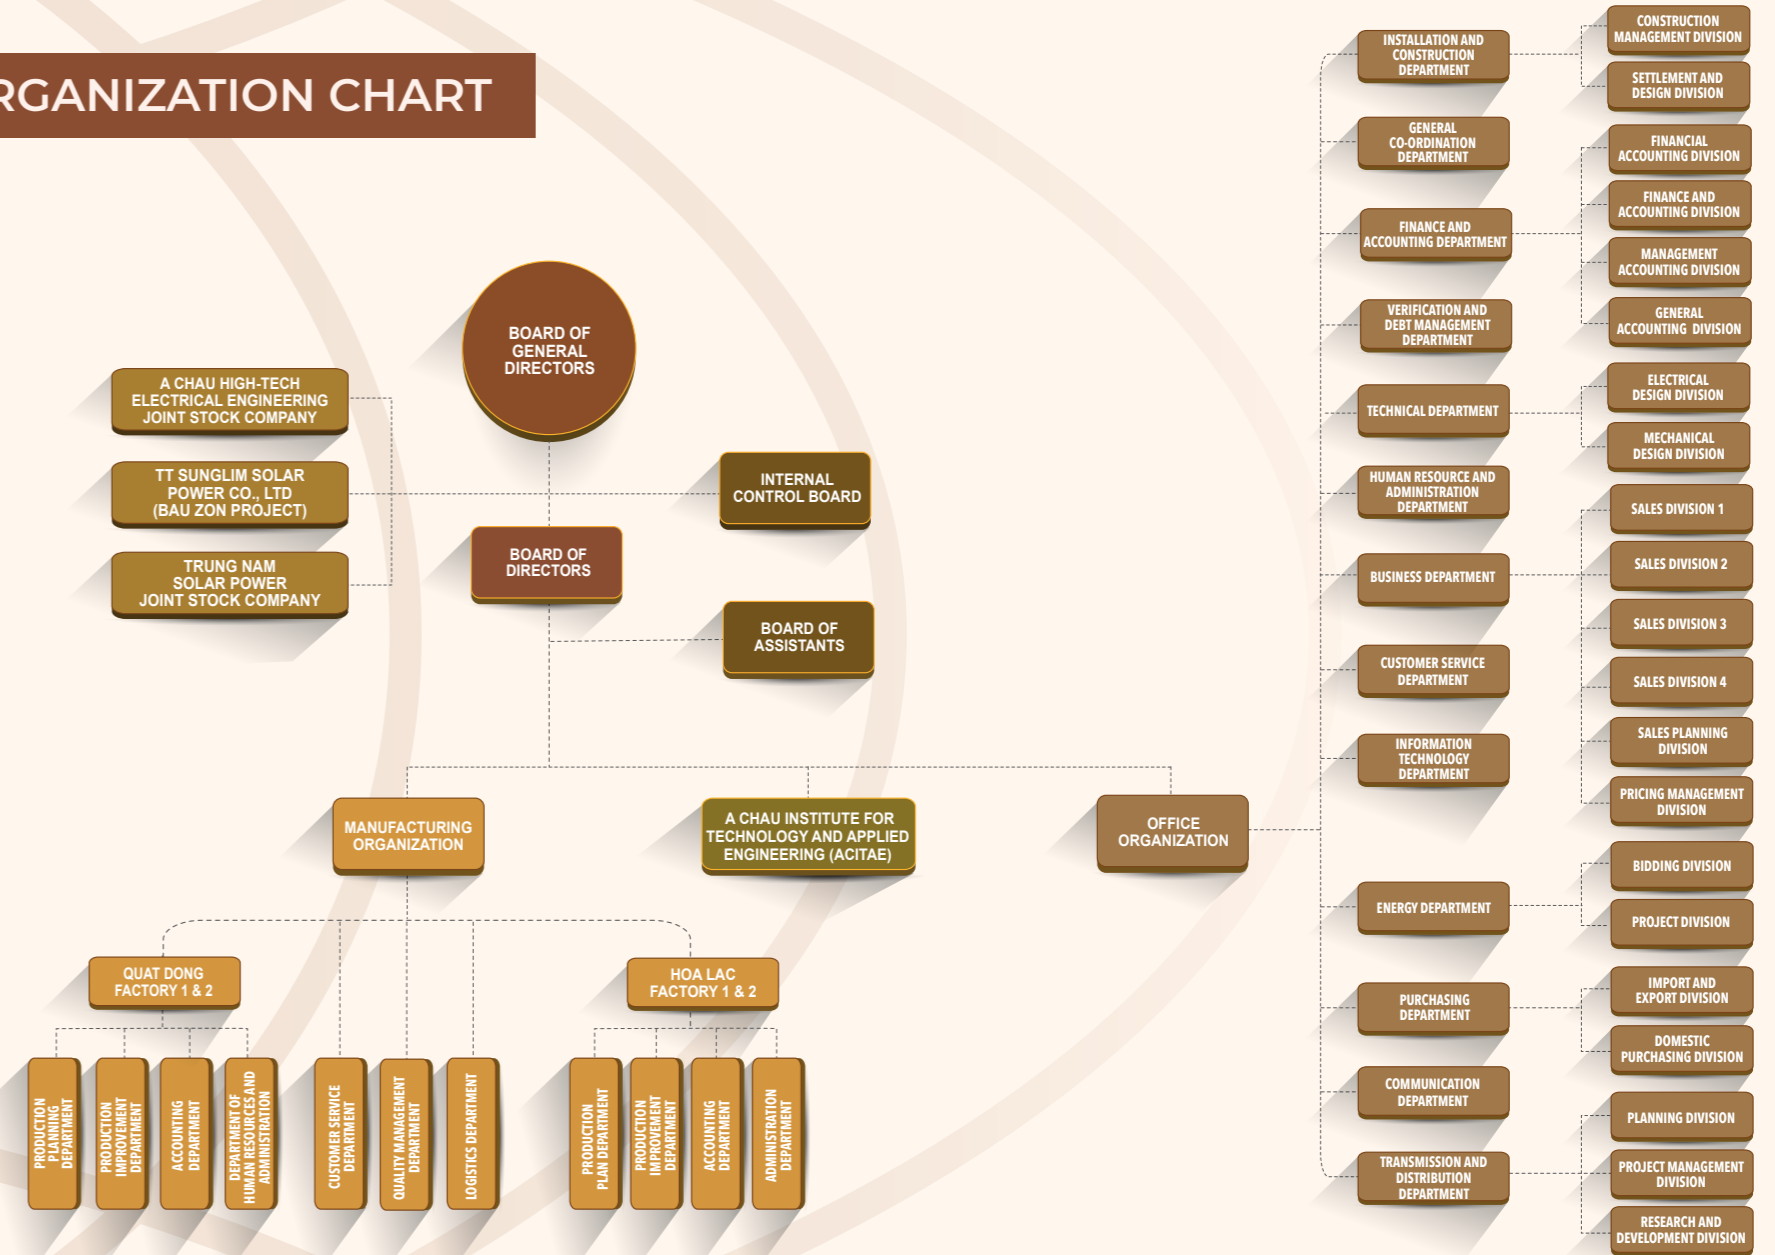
RGANIZATION CHART

BOARD OF GENERAL DIRECTORS

A CHAU HIGH-TECH ELECTRICAL ENGINEERING JOINT STOCK COMPANY

TT SUNGLIM SOLAR POWER CO., LTD (BAU ZON PROJECT)

TRUNG NAM SOLAR POWER JOINT STOCK COMPANY

INTERNAL CONTROL BOARD

BOARD OF DIRECTORS

BOARD OF ASSISTANTS

MANUFACTURING ORGANIZATION

A CHAU INSTITUTE FOR TECHNOLOGY AND APPLIED ENGINEERING (ACITAE)

OFFICE ORGANIZATION

QUAT DONG FACTORY 1 & 2

HOA LAC FACTORY 1 & 2

PRODUCTION PLANNING DEPARTMENT

PRODUCTION IMPROVEMENT DEPARTMENT

ACCOUNTING DEPARTMENT

DEPARTMENT OF HUMAN RESOURCES AND ADMINISTRATION

CUSTOMER SERVICE DEPARTMENT

QUALITY MANAGEMENT DEPARTMENT

LOGISTICS DEPARTMENT

PRODUCTION PLAN DEPARTMENT

PRODUCTION IMPROVEMENT DEPARTMENT

ACCOUNTING DEPARTMENT

ADMINISTRATION DEPARTMENT

INSTALLATION AND CONSTRUCTION DEPARTMENT

GENERAL CO-ORDINATION DEPARTMENT

FINANCE AND ACCOUNTING DEPARTMENT

VERIFICATION AND DEBT MANAGEMENT DEPARTMENT

TECHNICAL DEPARTMENT

HUMAN RESOURCE AND ADMINISTRATION DEPARTMENT

BUSINESS DEPARTMENT

CUSTOMER SERVICE DEPARTMENT

INFORMATION TECHNOLOGY DEPARTMENT

ENERGY DEPARTMENT

PURCHASING DEPARTMENT

COMMUNICATION DEPARTMENT

TRANSMISSION AND DISTRIBUTION DEPARTMENT

CONSTRUCTION MANAGEMENT DIVISION

SETTLEMENT AND DESIGN DIVISION

FINANCIAL ACCOUNTING DIVISION

FINANCE AND ACCOUNTING DIVISION

MANAGEMENT ACCOUNTING DIVISION

GENERAL ACCOUNTING DIVISION

ELECTRICAL DESIGN DIVISION

MECHANICAL DESIGN DIVISION

SALES DIVISION 1

SALES DIVISION 2

SALES DIVISION 3

SALES DIVISION 4

SALES PLANNING DIVISION

PRICING MANAGEMENT DIVISION

BIDDING DIVISION

PROJECT DIVISION

IMPORT AND EXPORT DIVISION

DOMESTIC PURCHASING DIVISION

PLANNING DIVISION

PROJECT MANAGEMENT DIVISION

RESEARCH AND DEVELOPMENT DIVISION